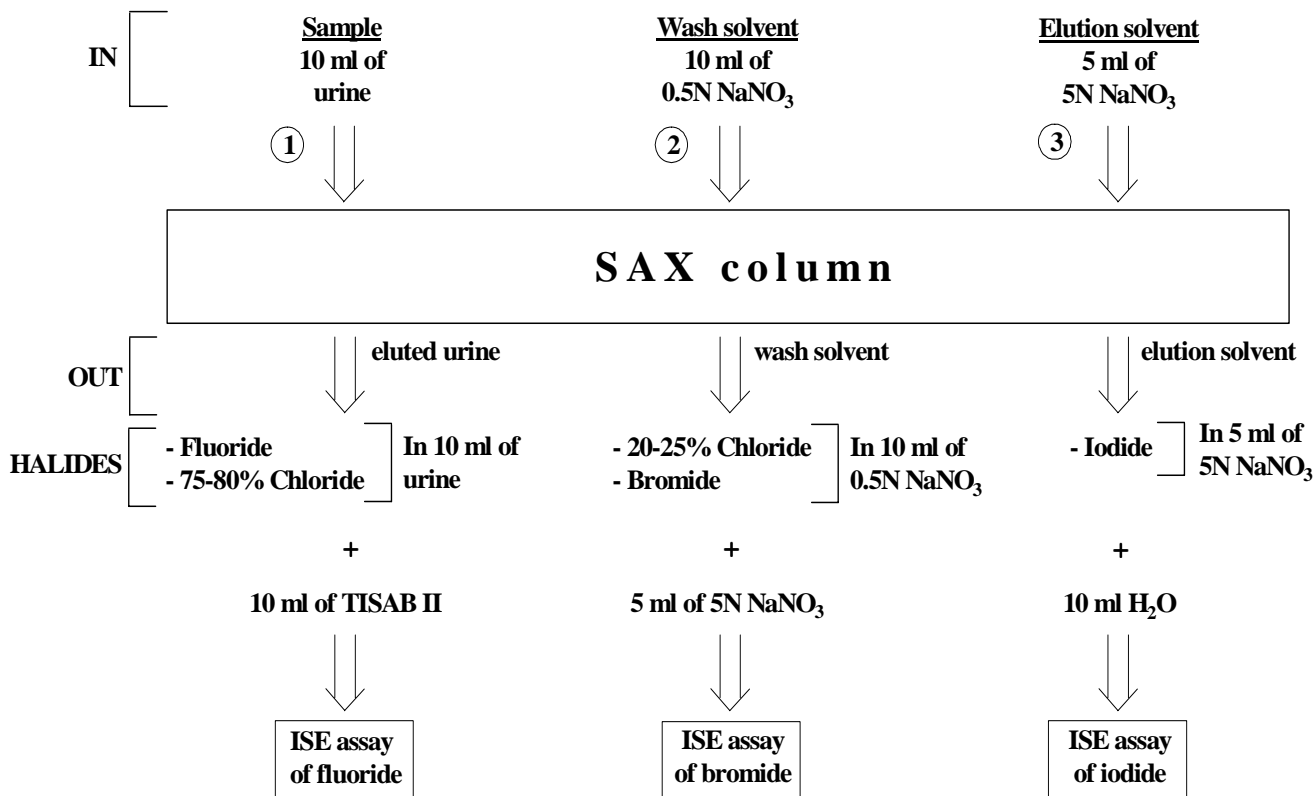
IN

Sample
10 ml of
urine

Wash solvent
10 ml of
0.5N $NaNO_3$

Elution solvent
5 ml of
5N $NaNO_3$

1

2

3

S A X c o l u m n

OUT

eluted urine

wash solvent

elution solvent

HALIDES

- Fluoride
- 75-80% Chloride

In 10 ml of
urine

- 20-25% Chloride
- Bromide

In 10 ml of
0.5N $NaNO_3$

- Iodide

In 5 ml of
5N $NaNO_3$

+

+

+

10 ml of TISAB II

5 ml of 5N $NaNO_3$

10 ml $H_2O$

ISE assay
of fluoride

ISE assay
of bromide

ISE assay
of iodide